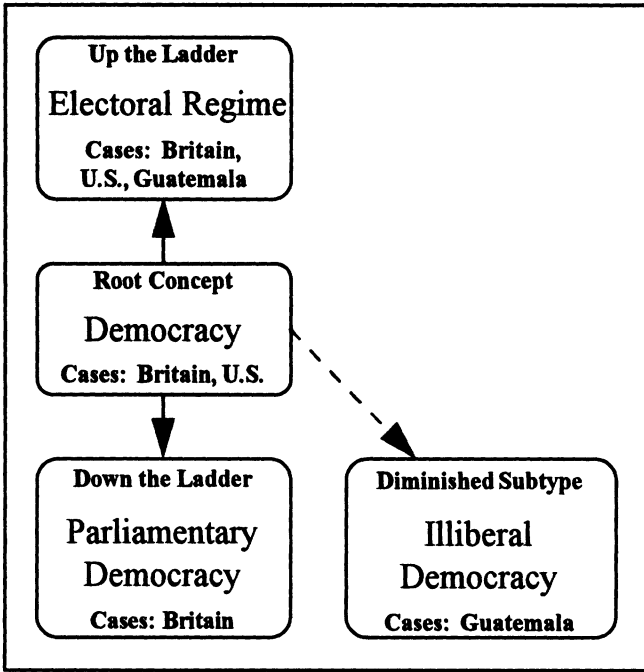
Up the Ladder

Electoral Regime

Cases: Britain, U.S., Guatemala

Root Concept

Democracy

Cases: Britain, U.S.

Down the Ladder

Parliamentary Democracy

Cases: Britain

Diminished Subtype

Illiberal Democracy

Cases: Guatemala